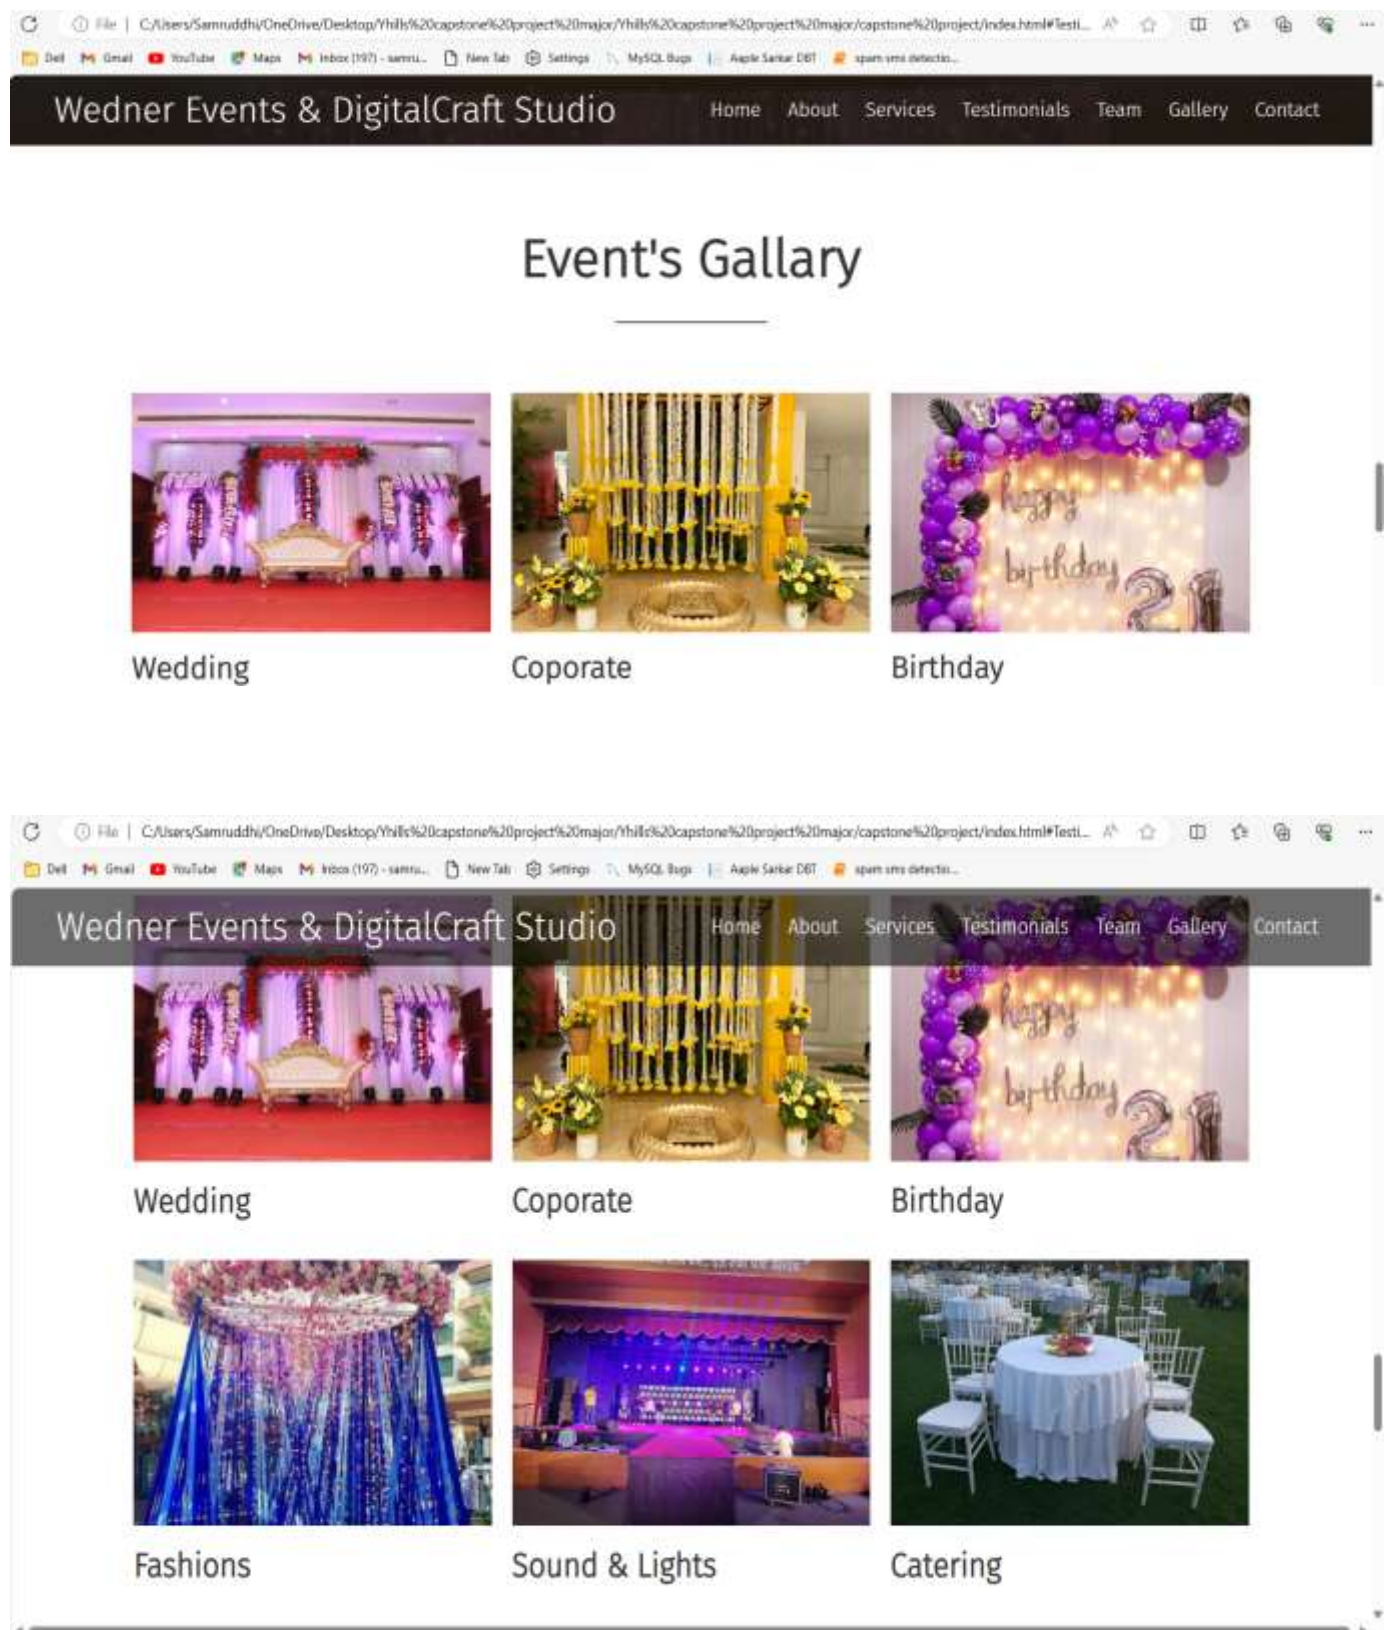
File | C:/Users/Samruddhi/OneDrive/Desktop/Yhills%20capstone%20project%20major/Yhills%20capstone%20project%20major/capstone%20project/index.html#Testi...

Dell Gmail YouTube Maps Inbox (197) - samru... New Tab Settings MySQL Bugs Aaple Sarkar DBT spam sms detectio...

Wedner Events & DigitalCraft Studio

Home About Services Testimonials Team Gallery Contact

Event's Gallary

happy birthday 21

Wedding

Coporate

Birthday

File | C:/Users/Samruddhi/OneDrive/Desktop/Yhills%20capstone%20project%20major/Yhills%20capstone%20project%20major/capstone%20project/index.html#Testi...

Dell Gmail YouTube Maps Inbox (197) - samru... New Tab Settings MySQL Bugs Aaple Sarkar DBT spam sms detectio...

Wedner Events & DigitalCraft Studio

Home About Services Testimonials Team Gallery Contact

happy birthday 21

Wedding

Coporate

Birthday

Fashions

Sound & Lights

Catering